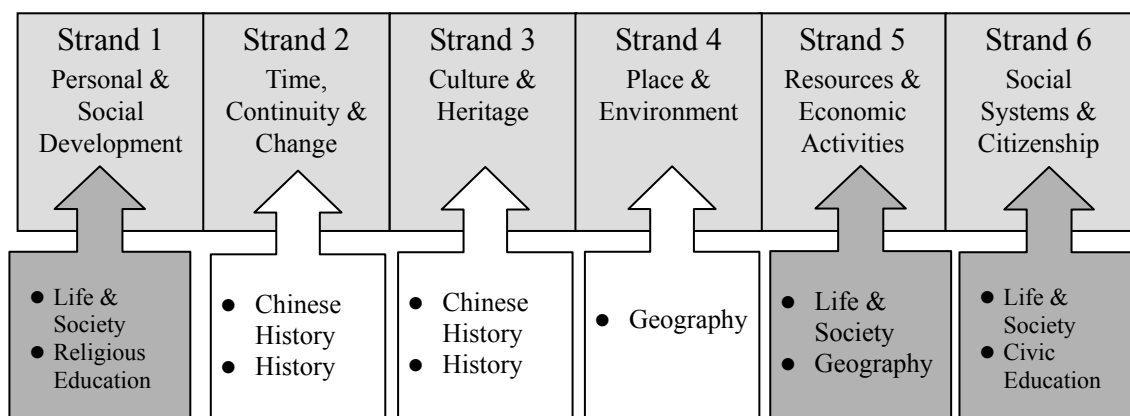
Strand 1
Personal & Social Development

Strand 2
Time, Continuity & Change

Strand 3
Culture & Heritage

Strand 4
Place & Environment

Strand 5
Resources & Economic Activities

Strand 6
Social Systems & Citizenship

● Life & Society
● Religious Education

● Chinese History
● History

● Chinese History
● History

● Geography

● Life & Society
● Geography

● Life & Society
● Civic Education